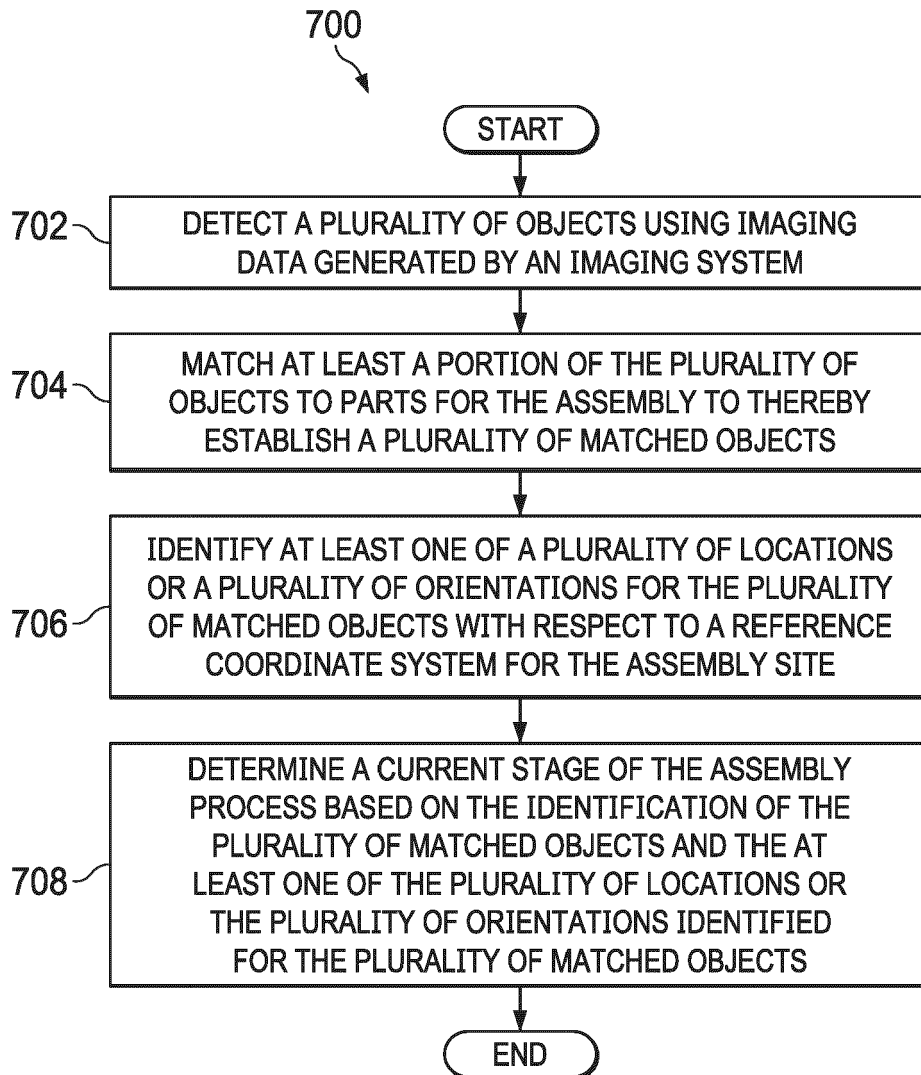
700

START

702 DETECT A PLURALITY OF OBJECTS USING IMAGING DATA GENERATED BY AN IMAGING SYSTEM

704 MATCH AT LEAST A PORTION OF THE PLURALITY OF OBJECTS TO PARTS FOR THE ASSEMBLY TO THEREBY ESTABLISH A PLURALITY OF MATCHED OBJECTS

706 IDENTIFY AT LEAST ONE OF A PLURALITY OF LOCATIONS OR A PLURALITY OF ORIENTATIONS FOR THE PLURALITY OF MATCHED OBJECTS WITH RESPECT TO A REFERENCE COORDINATE SYSTEM FOR THE ASSEMBLY SITE

708 DETERMINE A CURRENT STAGE OF THE ASSEMBLY PROCESS BASED ON THE IDENTIFICATION OF THE PLURALITY OF MATCHED OBJECTS AND THE AT LEAST ONE OF THE PLURALITY OF LOCATIONS OR THE PLURALITY OF ORIENTATIONS IDENTIFIED FOR THE PLURALITY OF MATCHED OBJECTS

END